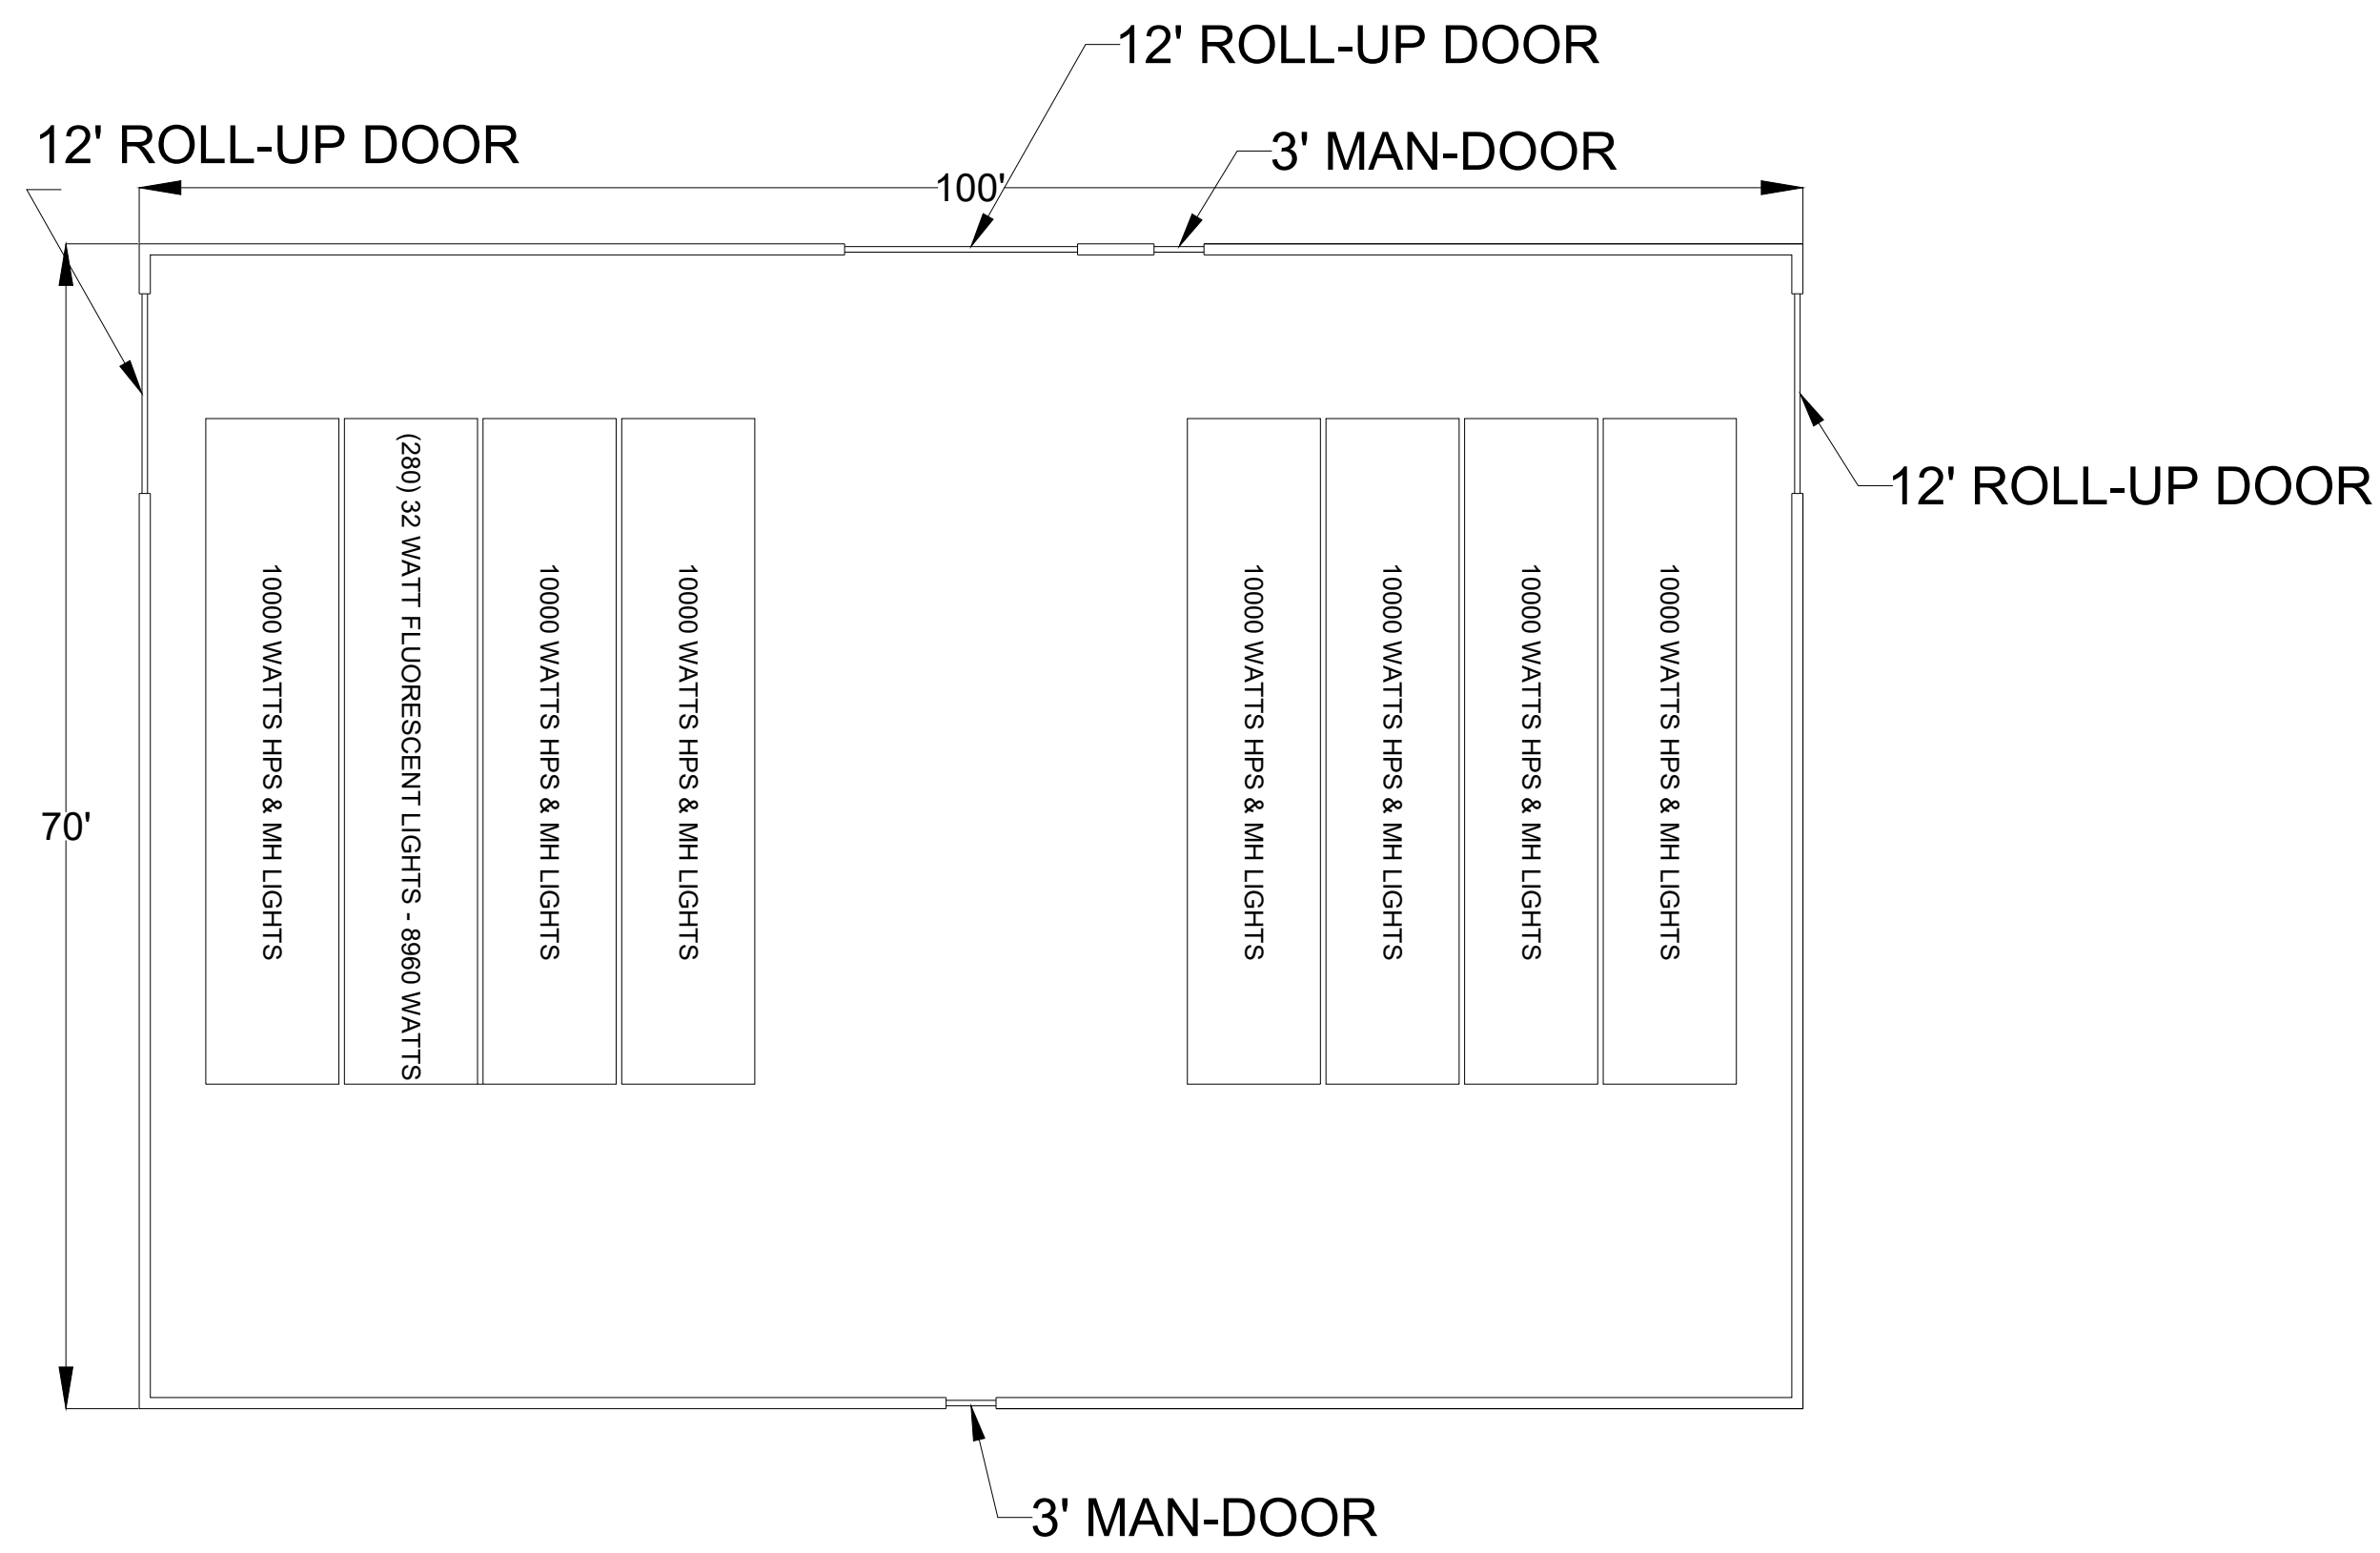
12' ROLL-UP DOOR

12' ROLL-UP DOOR

3' MAN-DOOR

100'

70'

10000 WATTS HPS & MH LIGHTS

(280) 32 WATT FLUORESCENT LIGHTS - 8960 WATTS

10000 WATTS HPS & MH LIGHTS

10000 WATTS HPS & MH LIGHTS

10000 WATTS HPS & MH LIGHTS

10000 WATTS HPS & MH LIGHTS

10000 WATTS HPS & MH LIGHTS

10000 WATTS HPS & MH LIGHTS

12' ROLL-UP DOOR

3' MAN-DOOR